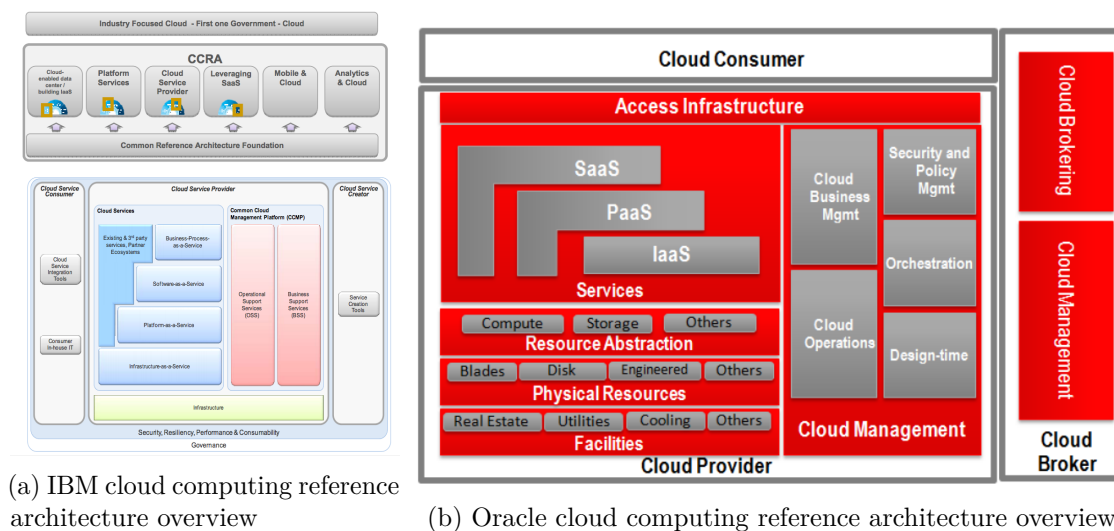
Industry Focused Cloud - First one Government - Cloud

CCRA

Cloud-enabled data center / building IaaS

Platform Services

Cloud Service Provider

Leveraging SaaS

Mobile & Cloud

Analytics & Cloud

Common Reference Architecture Foundation

Cloud Service Consumer

Cloud Service Provider

Cloud Service Creator

Cloud Services

Common Cloud Management Platform (CCMP)

Existing & 3rd party services, Partner Ecosystems

Business-Process-as-a-Service

Software-as-a-Service

Platform-as-a-Service

Infrastructure-as-a-Service

Operational Support Services (OSS)

Business Support Services (BSS)

Cloud Service Integration Tools

Consumer In-house IT

Service Creation Tools

Infrastructure

Security, Resiliency, Performance & Consumability

Governance

(a) IBM cloud computing reference architecture overview

Cloud Consumer

Access Infrastructure

SaaS

PaaS

IaaS

Services

Compute | Storage | Others

Resource Abstraction

Blades | Disk | Engineered | Others

Physical Resources

Real Estate | Utilities | Cooling | Others

Facilities

Cloud Business Mgmt

Security and Policy Mgmt

Orchestration

Cloud Operations

Design-time

Cloud Management

Cloud Provider

Cloud Brokering

Cloud Management

Cloud Broker

(b) Oracle cloud computing reference architecture overview